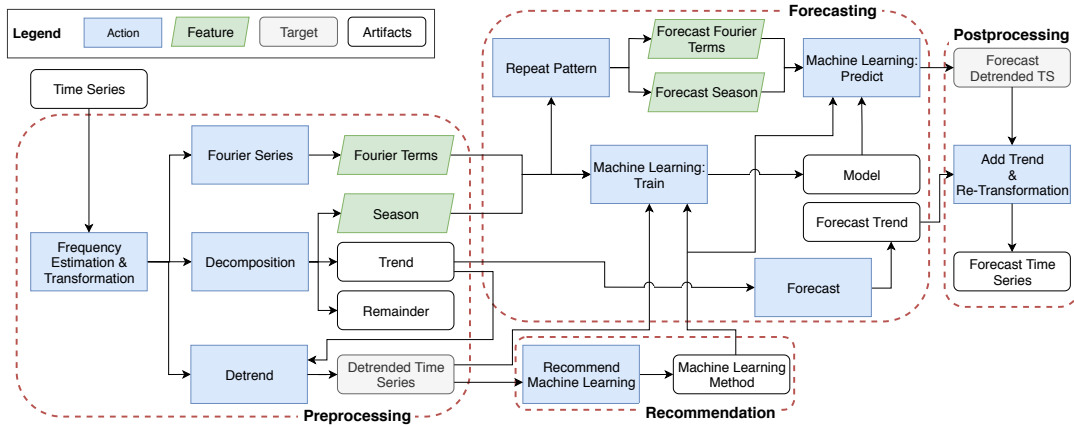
Legend
Action
Feature
Target
Artifacts

Forecasting

Postprocessing

Time Series

Repeat Pattern

Forecast Fourier Terms

Forecast Season

Machine Learning: Predict

Forecast Detrended TS

Fourier Series

Fourier Terms

Machine Learning: Train

Model

Add Trend & Re-Transformation

Season

Forecast Trend

Frequency Estimation & Transformation

Decomposition

Trend

Forecast

Forecast Time Series

Remainder

Detrend

Detrended Time Series

Recommend Machine Learning

Machine Learning Method

Preprocessing

Recommendation